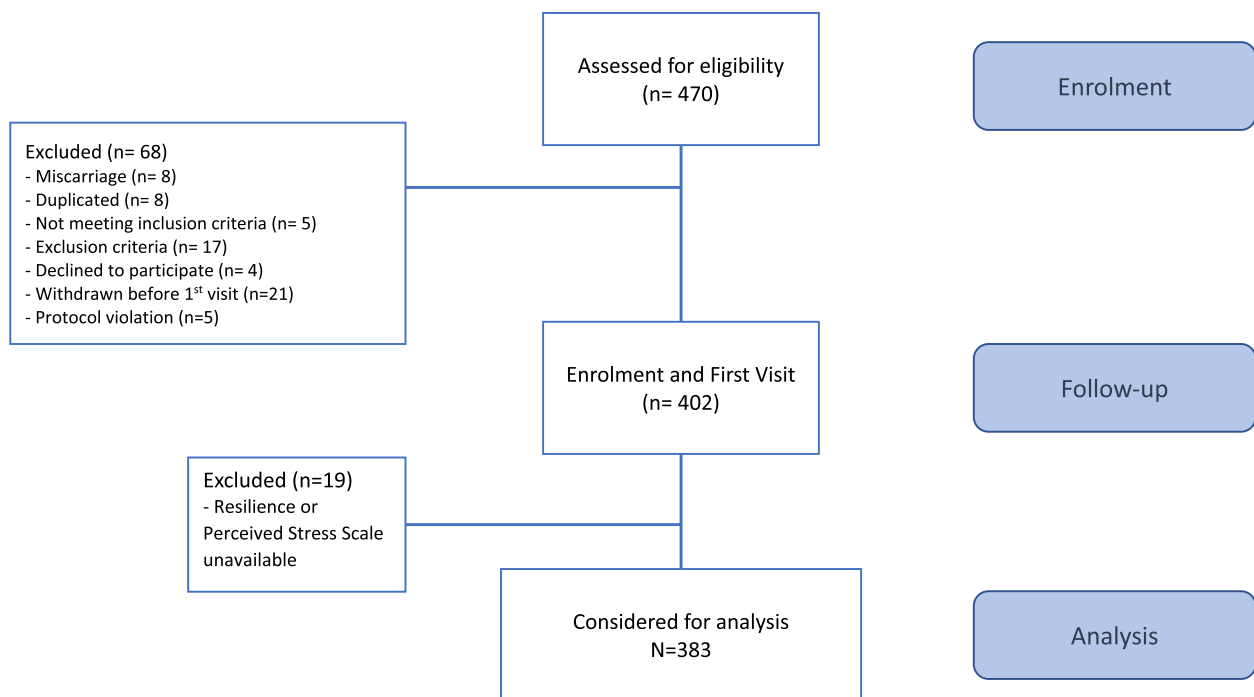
Assessed for eligibility
(n= 470)

Enrolment

Excluded (n= 68)
- Miscarriage (n= 8)
- Duplicated (n= 8)
- Not meeting inclusion criteria (n= 5)
- Exclusion criteria (n= 17)
- Declined to participate (n= 4)
- Withdrawn before 1$^{st}$ visit (n=21)
- Protocol violation (n=5)

Enrolment and First Visit
(n= 402)

Follow-up

Excluded (n=19)
- Resilience or Perceived Stress Scale unavailable

Considered for analysis
N=383

Analysis